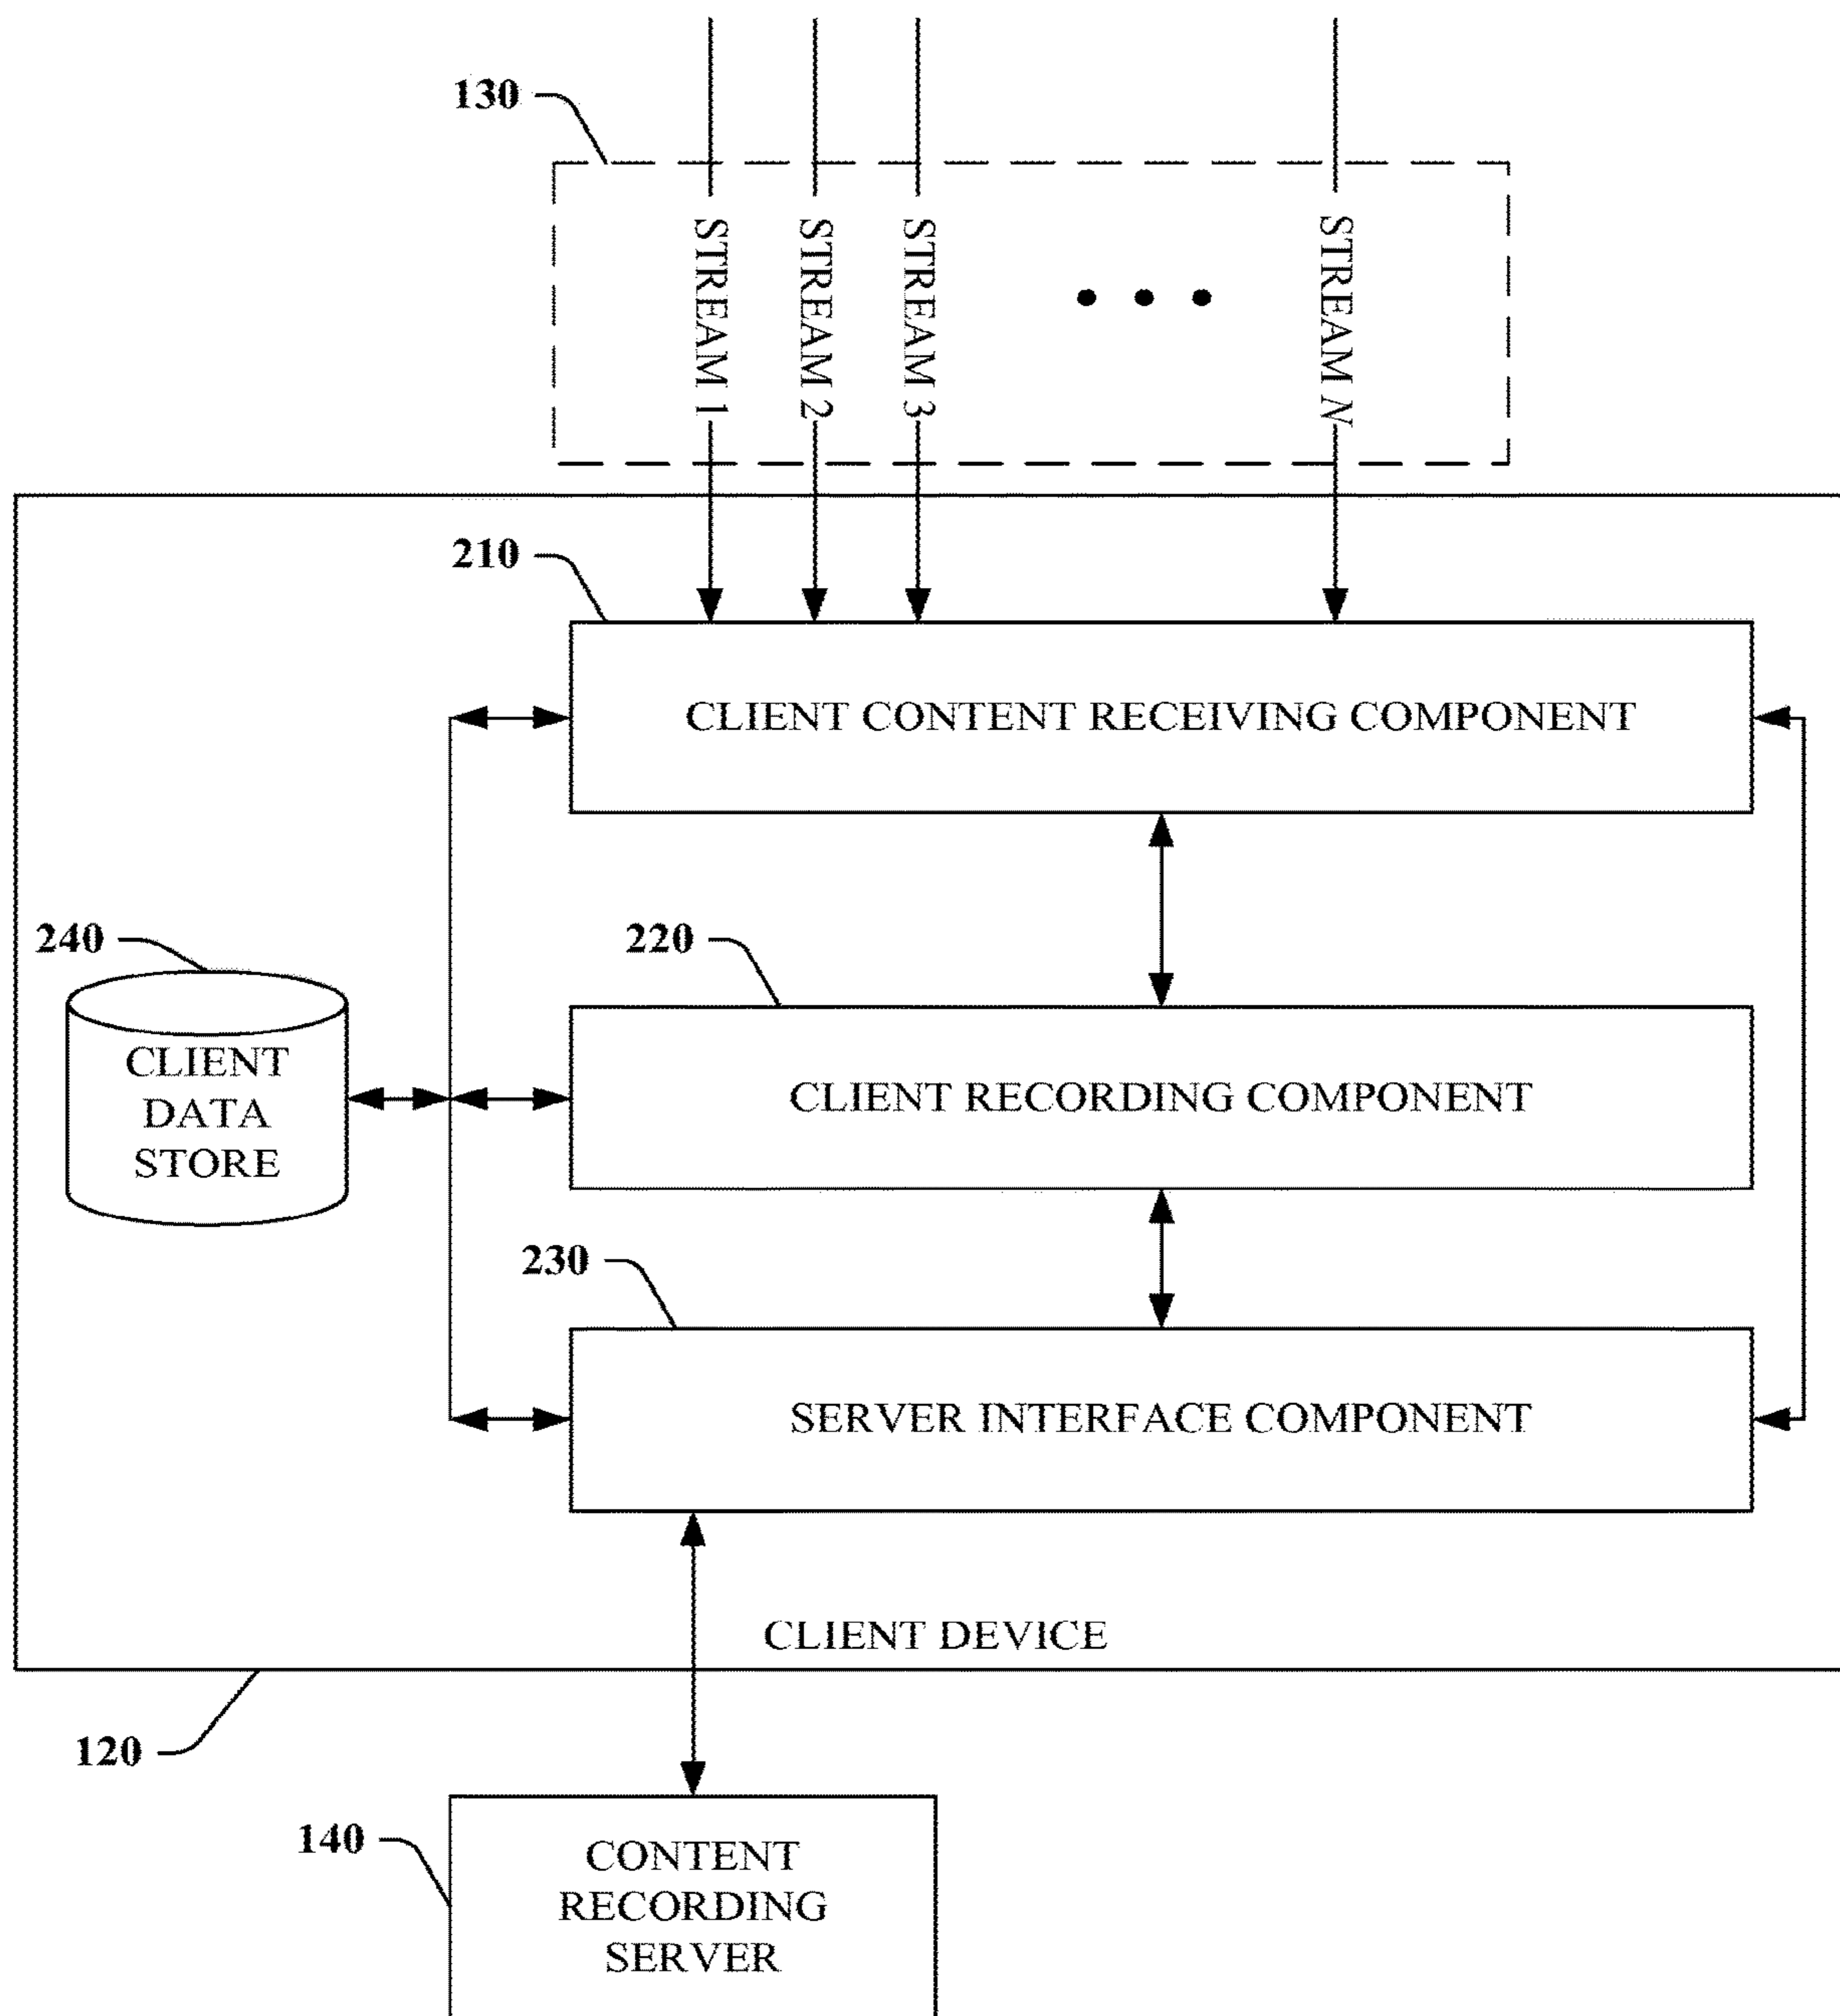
130

STREAM 1

STREAM 2

STREAM 3

• • •

STREAM N

210

CLIENT CONTENT RECEIVING COMPONENT

240

CLIENT DATA STORE

220

CLIENT RECORDING COMPONENT

230

SERVER INTERFACE COMPONENT

CLIENT DEVICE

120

140

CONTENT RECORDING SERVER